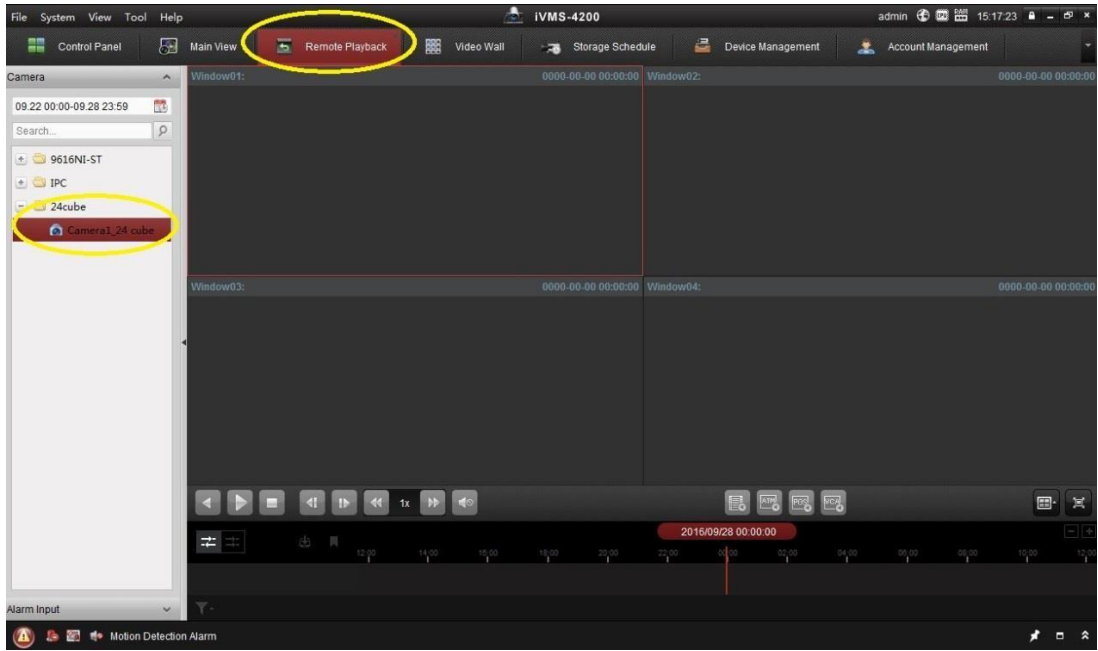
File System View Tool Help

iVMS-4200

admin 15:17:23

Control Panel
Main View
Remote Playback
Video Wall
Storage Schedule
Device Management
Account Management

Camera

09.22 00:00-09.28 23:59

Search...

9616NI-ST
IPC
24cube
Camera1_24 cube

Window01: 0000-00-00 00:00:00
Window02: 0000-00-00 00:00:00
Window03: 0000-00-00 00:00:00
Window04: 0000-00-00 00:00:00

1x

2016/09/28 00:00:00

12:00 14:00 16:00 18:00 20:00 22:00 00:00 02:00 04:00 06:00 08:00 10:00 12:00

Alarm Input

Motion Detection Alarm